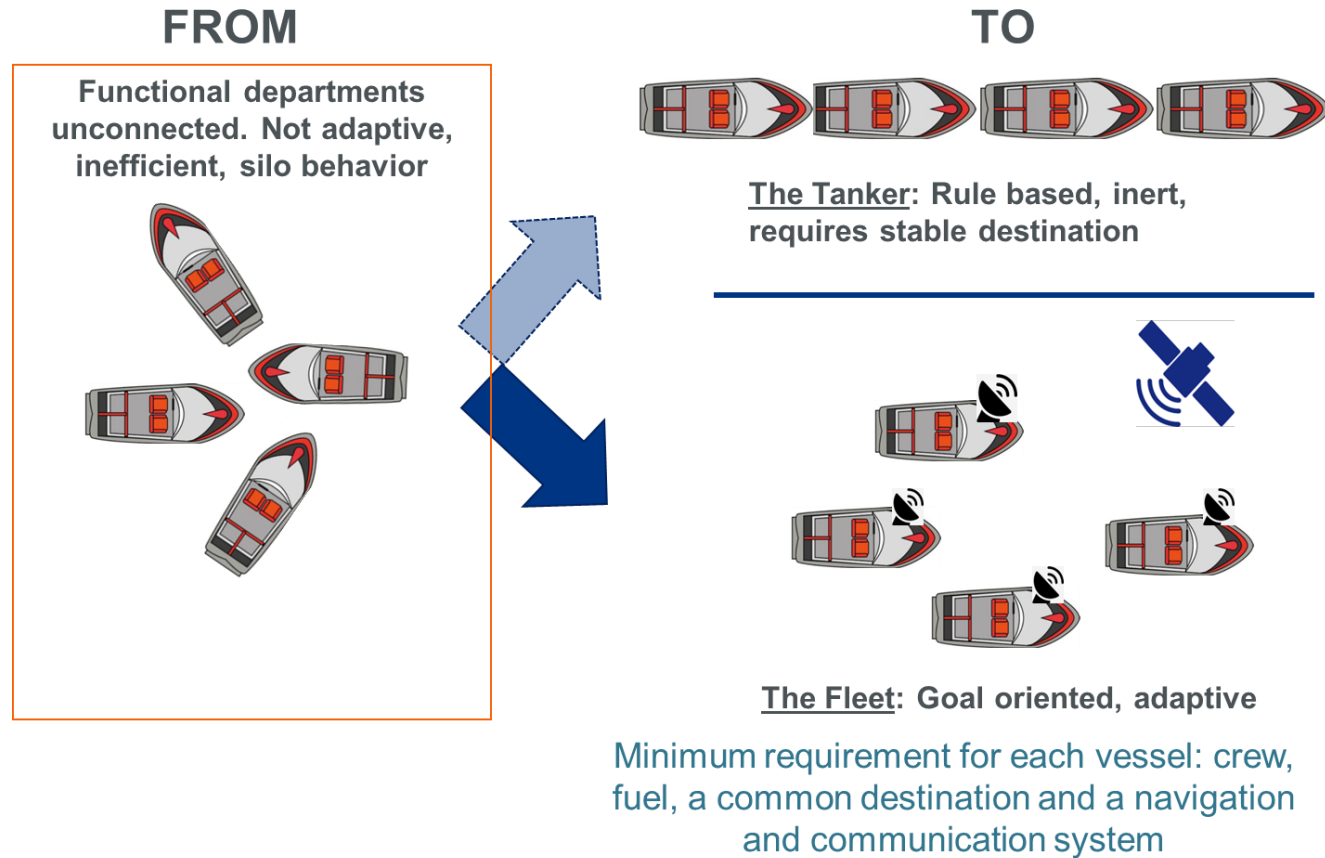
FROM

Functional departments unconnected. Not adaptive, inefficient, silo behavior

TO

The Tanker: Rule based, inert, requires stable destination

The Fleet: Goal oriented, adaptive

Minimum requirement for each vessel: crew, fuel, a common destination and a navigation and communication system